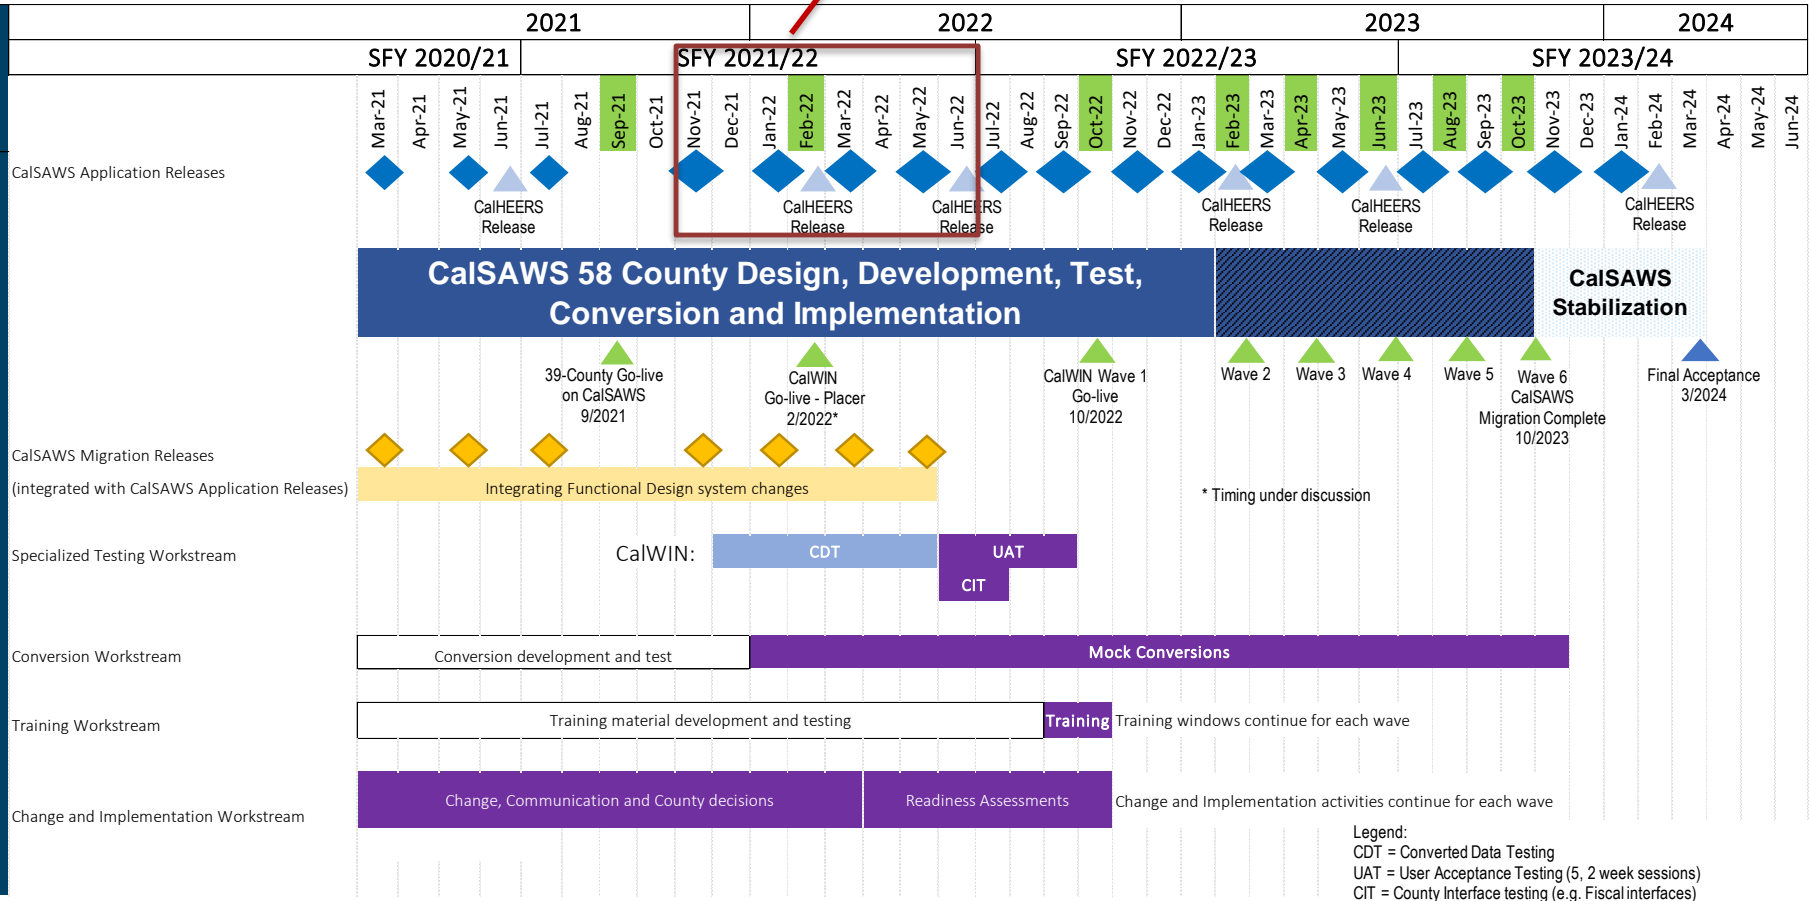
2021 | 2022 | 2023 | 2024

SFY 2020/21 | SFY 2021/22 | SFY 2022/23 | SFY 2023/24

Mar-21 Apr-21 May-21 Jun-21 Jul-21 Aug-21 Sep-21 Oct-21 Nov-21 Dec-21 Jan-22 Feb-22 Mar-22 Apr-22 May-22 Jun-22 Jul-22 Aug-22 Sep-22 Oct-22 Nov-22 Dec-22 Jan-23 Feb-23 Mar-23 Apr-23 May-23 Jun-23 Jul-23 Aug-23 Sep-23 Oct-23 Nov-23 Dec-23 Jan-24 Feb-24 Mar-24 Apr-24 May-24 Jun-24

CalSAWS Application Releases

CalHEERS Release

CalHEERS Release

CalHEERS Release

CalHEERS Release

CalHEERS Release

CalHEERS Release

CalSAWS 58 County Design, Development, Test, Conversion and Implementation

CalSAWS Stabilization

39-County Go-live on CalSAWS 9/2021

CalWIN Go-live - Placer 2/2022*

CalWIN Wave 1 Go-live 10/2022

Wave 2

Wave 3

Wave 4

Wave 5

Wave 6 CalSAWS Migration Complete 10/2023

Final Acceptance 3/2024

CalSAWS Migration Releases

(integrated with CalSAWS Application Releases)

Integrating Functional Design system changes

* Timing under discussion

Specialized Testing Workstream

CalWIN:

CDT

UAT

CIT

Conversion Workstream

Conversion development and test

Mock Conversions

Training Workstream

Training material development and testing

Training

Training windows continue for each wave

Change and Implementation Workstream

Change, Communication and County decisions

Readiness Assessments

Change and Implementation activities continue for each wave

Legend:
CDT = Converted Data Testing
UAT = User Acceptance Testing (5, 2 week sessions)
CIT = County Interface testing (e.g. Fiscal interfaces)